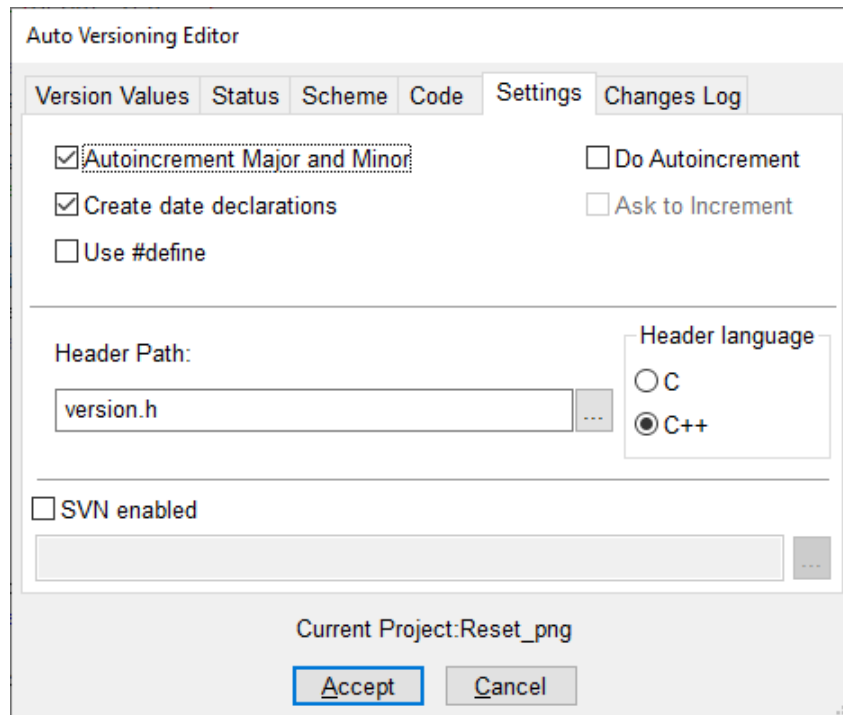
Auto Versioning Editor

Version Values | Status | Scheme | Code | Settings | Changes Log

☑ Autoincrement Major and Minor
☐ Do Autoincrement
☑ Create date declarations
☐ Ask to Increment
☐ Use #define

Header Path:
version.h
...

Header language
○ C
◉ C++

☐ SVN enabled
...

Current Project:Reset_png

Accept
Cancel